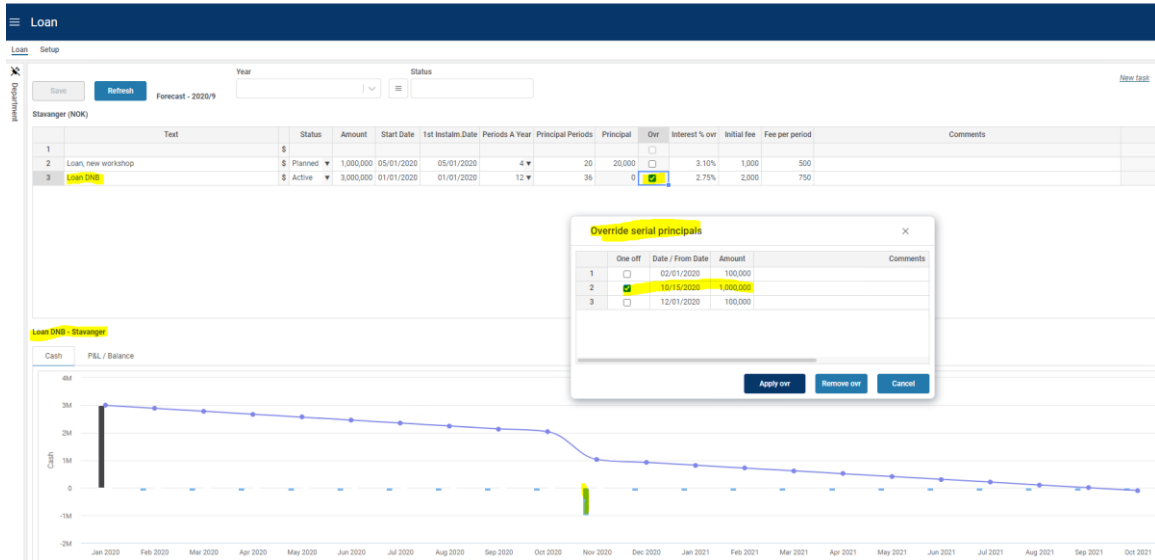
Loan

Loan Setup

Department

Save Refresh Forecast - 2020/9

Year

Status

New task

Stavanger (NOK)

| | Text | | Status | Amount | Start Date | 1st Instalm.Date | Periods A Year | Principal Periods | Principal | Ovr | Interest % ovr | Initial fee | Fee per period | Comments |
|---|---|---|---|---|---|---|---|---|---|---|---|---|---|---|
| 1 | | $ | | | | | | | | ☐ | | | | |
| 2 | Loan, new workshop | $ | Planned | 1,000,000 | 05/01/2020 | 05/01/2020 | 4 | 20 | 20,000 | ☐ | 3.10% | 1,000 | 500 | |
| 3 | Loan DNB | $ | Active | 3,000,000 | 01/01/2020 | 01/01/2020 | 12 | 36 | 0 | ☑ | 2.75% | 2,000 | 750 | |

Override serial principals

| | One off | Date / From Date | Amount | Comments |
|---|---|---|---|---|
| 1 | ☐ | 02/01/2020 | 100,000 | |
| 2 | ☑ | 10/15/2020 | 1,000,000 | |
| 3 | ☐ | 12/01/2020 | 100,000 | |

Apply ovr Remove ovr Cancel

Loan DNB - Stavanger

Cash P&L / Balance

4M
3M
2M
1M
0
-1M
-2M

Cash

Jan 2020 Feb 2020 Mar 2020 Apr 2020 May 2020 Jun 2020 Jul 2020 Aug 2020 Sep 2020 Oct 2020 Nov 2020 Dec 2020 Jan 2021 Feb 2021 Mar 2021 Apr 2021 May 2021 Jun 2021 Jul 2021 Aug 2021 Sep 2021 Oct 2021